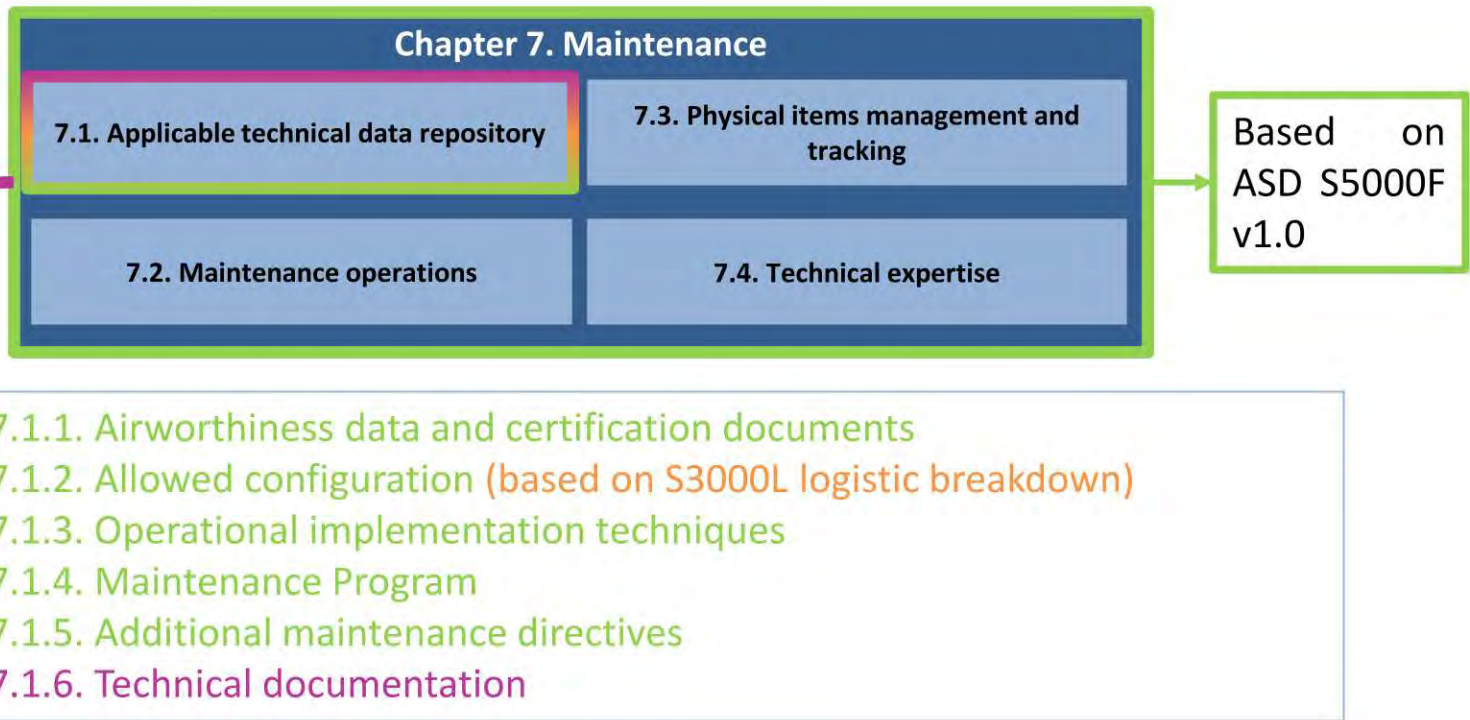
Chapter 7. Maintenance

7.1. Applicable technical data repository

7.3. Physical items management and tracking

7.2. Maintenance operations

7.4. Technical expertise

Based on ASD S5000F v1.0

7.1.1. Airworthiness data and certification documents
7.1.2. Allowed configuration (based on S3000L logistic breakdown)
7.1.3. Operational implementation techniques
7.1.4. Maintenance Program
7.1.5. Additional maintenance directives
7.1.6. Technical documentation